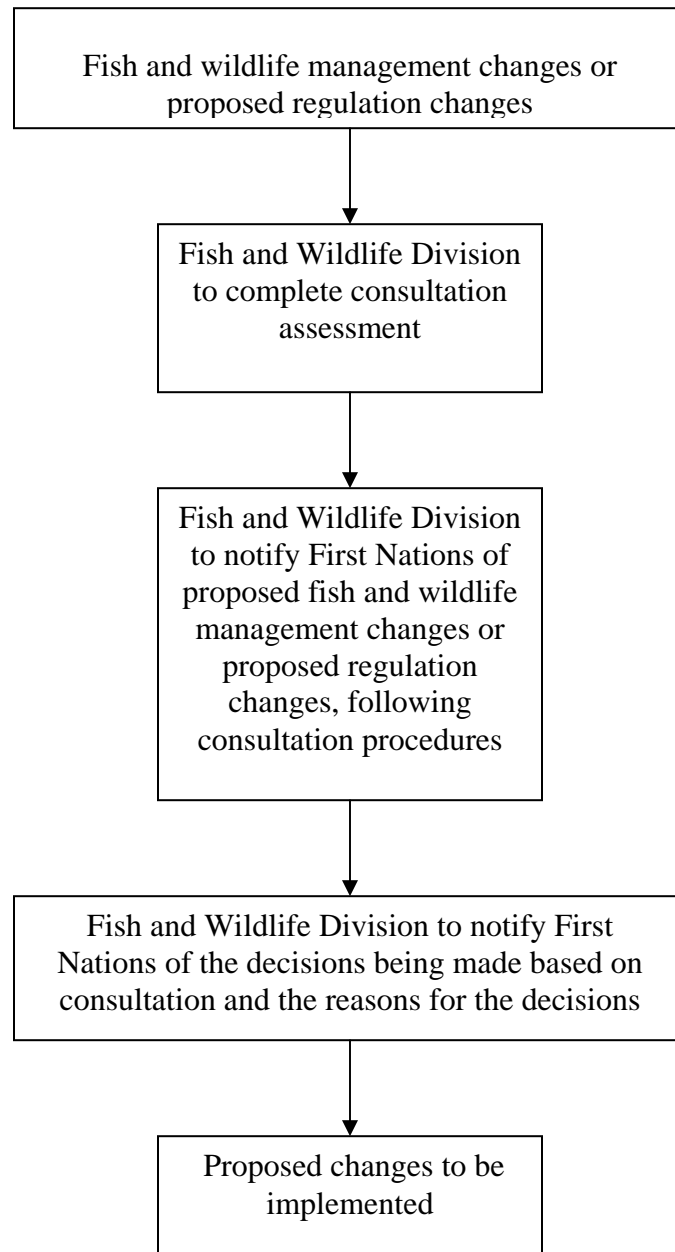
Fish and wildlife management changes or proposed regulation changes

Fish and Wildlife Division to complete consultation assessment

Fish and Wildlife Division to notify First Nations of proposed fish and wildlife management changes or proposed regulation changes, following consultation procedures

Fish and Wildlife Division to notify First Nations of the decisions being made based on consultation and the reasons for the decisions

Proposed changes to be implemented